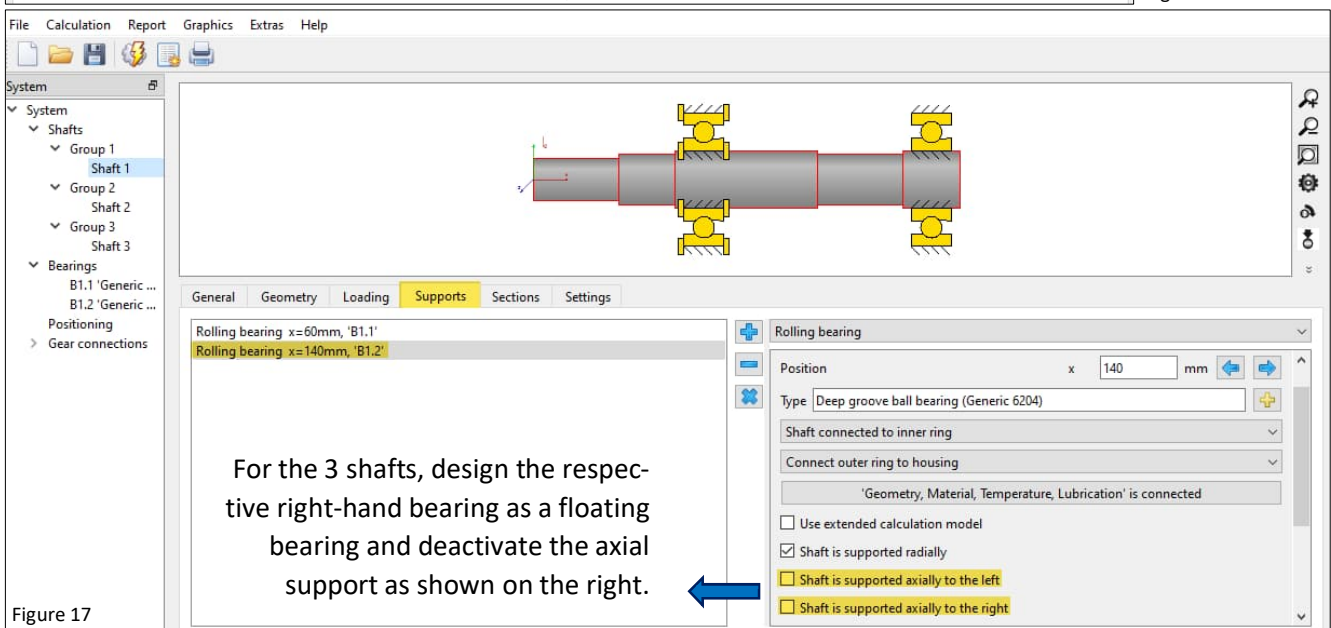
File Calculation Report Graphics Extras Help

System
System
Shafts
Group 1
Shaft 1
Group 2
Shaft 2
Group 3
Shaft 3
Bearings
B1.1 'Generic ...
B1.2 'Generic ...
Positioning
Gear connections

General Geometry Loading Supports Sections Settings

Rolling bearing x=60mm, 'B1.1'
Rolling bearing x=140mm, 'B1.2'

Rolling bearing
Position x 140 mm
Type Deep groove ball bearing (Generic 6204)
Shaft connected to inner ring
Connect outer ring to housing
'Geometry, Material, Temperature, Lubrication' is connected
Use extended calculation model
Shaft is supported radially
Shaft is supported axially to the left
Shaft is supported axially to the right

For the 3 shafts, design the respective right-hand bearing as a floating bearing and deactivate the axial support as shown on the right.

Figure 17